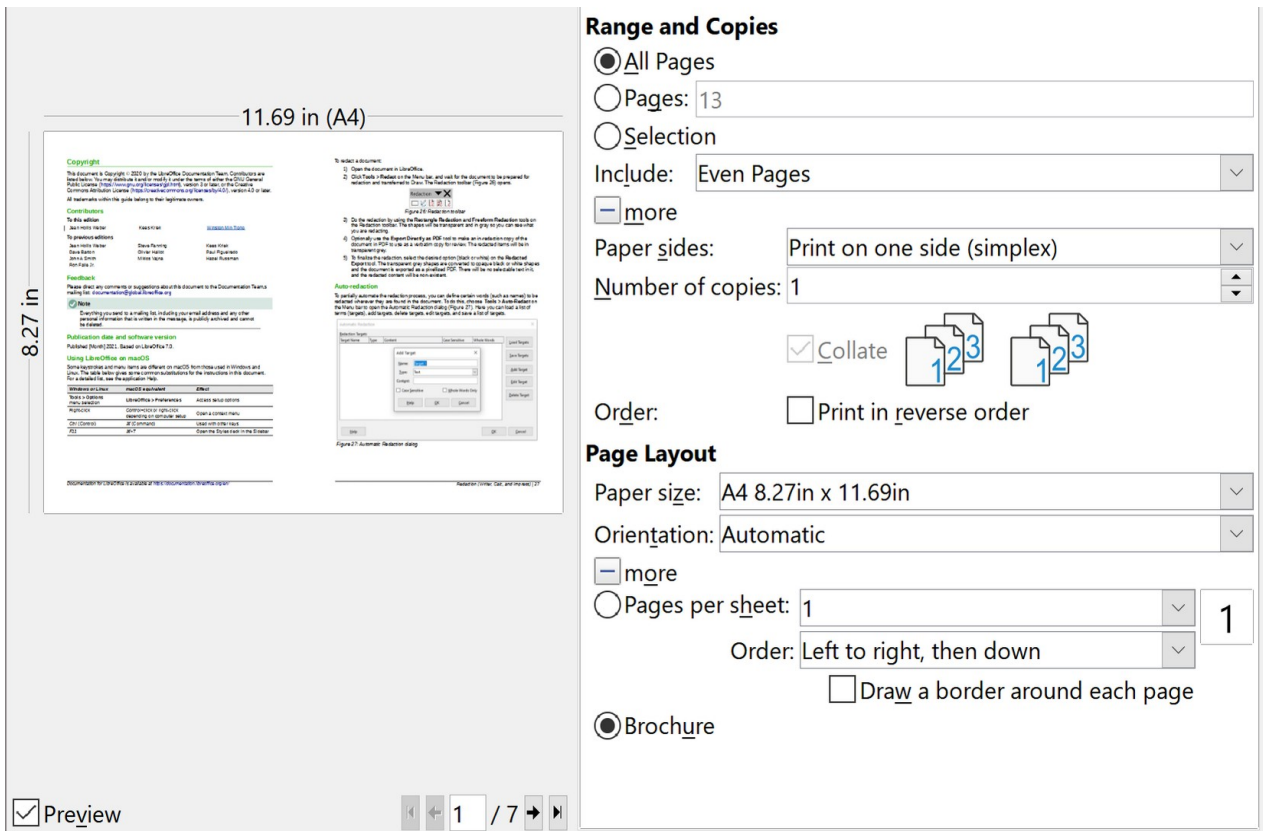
11.69 in (A4)

8.27 in

Copyright

This document is Copyright © 2020 by the LibreOffice Documentation Team. Contributors are listed below. You may distribute it and/or modify it under the terms of either the GNU General Public License (https://www.gnu.org/licenses/gpl.html), version 3 or later, or the Creative Commons Attribution License (https://creativecommons.org/licenses/by/4.0/), version 4.0 or later.

All trademarks within this guide belong to their legitimate owners.

Contributors

To this edition

Jean Hollis Weber | Kees Kriek | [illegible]

To previous editions

| Jean Hollis Weber | Steve Fanning | Kees Kriek |
|---|---|---|
| Dave Barton | Olivier Hallot | Paul Figueiredo |
| John A Smith | Milos Vajna | Hazel Russman |
| Ron Faile Jr. | | |

Feedback

Please direct any comments or suggestions about this document to the Documentation Team's mailing list: documentation@global.libreoffice.org

Note

Everything you send to a mailing list, including your email address and any other personal information that is written in the message, is publicly archived and cannot be deleted.

Publication date and software version

Published [Month] 2021. Based on LibreOffice 7.0.

Using LibreOffice on macOS

Some keystrokes and menu items are different on macOS from those used in Windows and Linux. The table below gives some common substitutions for the instructions in this document. For a detailed list, see the application Help.

| Windows or Linux | macOS equivalent | Effect |
|---|---|---|
| Tools > Options menu selection | LibreOffice > Preferences | Access setup options |
| Right-click | Control+click or right-click depending on computer setup | Open a context menu |
| Ctrl (Control) | ⌘ (Command) | Used with other keys |
| F11 | ⌘+T | Open the Styles deck in the Sidebar |

Documentation for LibreOffice is available at https://documentation.libreoffice.org/en/

To redact a document:

1) Open the document in LibreOffice.

2) Click Tools > Redact on the Menu bar, and wait for the document to be prepared for redaction and transferred to Draw. The Redaction toolbar (Figure 26) opens.

Redaction

Figure 26: Redaction toolbar

3) Do the redaction by using the Rectangle Redaction and Freeform Redaction tools on the Redaction toolbar. The shapes will be transparent and in gray so you can see what you are redacting.

4) Optionally use the Export Directly as PDF tool to make an in-redaction copy of the document in PDF to use as a verbatim copy for review. The redacted items will be in transparent grey.

5) To finalize the redaction, select the desired option (black or white) on the Redacted Export tool. The transparent gray shapes are converted to opaque black or white shapes and the document is exported as a pixellized PDF. There will be no selectable text in it, and the redacted content will be non-existent.

Auto-redaction

To partially automate the redaction process, you can define certain words (such as names) to be redacted wherever they are found in the document. To do this, choose Tools > Auto-Redact on the Menu bar to open the Automatic Redaction dialog (Figure 27). Here you can load a list of terms (targets), add targets, delete targets, edit targets, and save a list of targets.

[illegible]

Figure 27: Automatic Redaction dialog

Redaction (Writer, Calc, and Impress) | 27

Preview

1 / 7

Range and Copies

All Pages

Pages: 13

Selection

Include: Even Pages

more

Paper sides: Print on one side (simplex)

Number of copies: 1

Collate

Order: Print in reverse order

Page Layout

Paper size: A4 8.27in x 11.69in

Orientation: Automatic

more

Pages per sheet: 1

1

Order: Left to right, then down

Draw a border around each page

Brochure